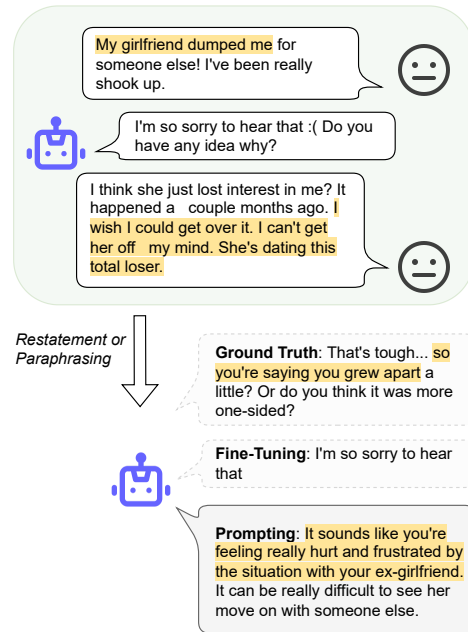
My girlfriend dumped me for someone else! I've been really shook up.

I'm so sorry to hear that :( Do you have any idea why?

I think she just lost interest in me? It happened a couple months ago. I wish I could get over it. I can't get her off my mind. She's dating this total loser.

Restatement or Paraphrasing

**Ground Truth**: That's tough... so you're saying you grew apart a little? Or do you think it was more one-sided?

**Fine-Tuning**: I'm so sorry to hear that

**Prompting**: It sounds like you're feeling really hurt and frustrated by the situation with your ex-girlfriend. It can be really difficult to see her move on with someone else.